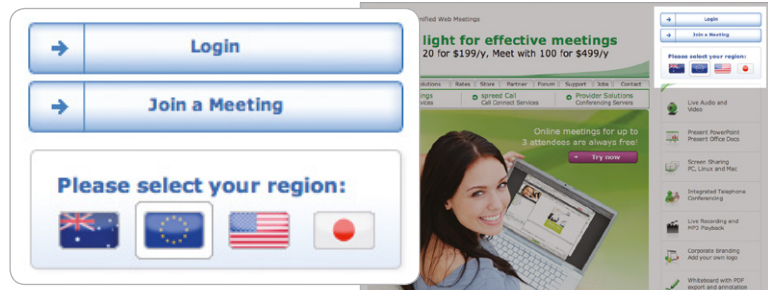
Login

Join a Meeting

Please select your region:

nified Web Meetings

light for effective meetings
20 for $199/y, Meet with 100 for $499/y

Login

Join a Meeting

Please select your region:

olutions | Rates | Store | Partner | Forum | Support | Jobs | Contact

ngs
vices

spreed Call
Call Connect Services

Provider Solutions
Conferencing Servers

Online meetings for up to 3 attendees are always free!

Try now

Live Audio and Video

Present PowerPoint Present Office Docs

Screen Sharing PC, Linux and Mac

Integrated Telephone Conferencing

Live Recording and MP3 Playback

Corporate Branding Add your own logo

Whiteboard with PDF export and annotation